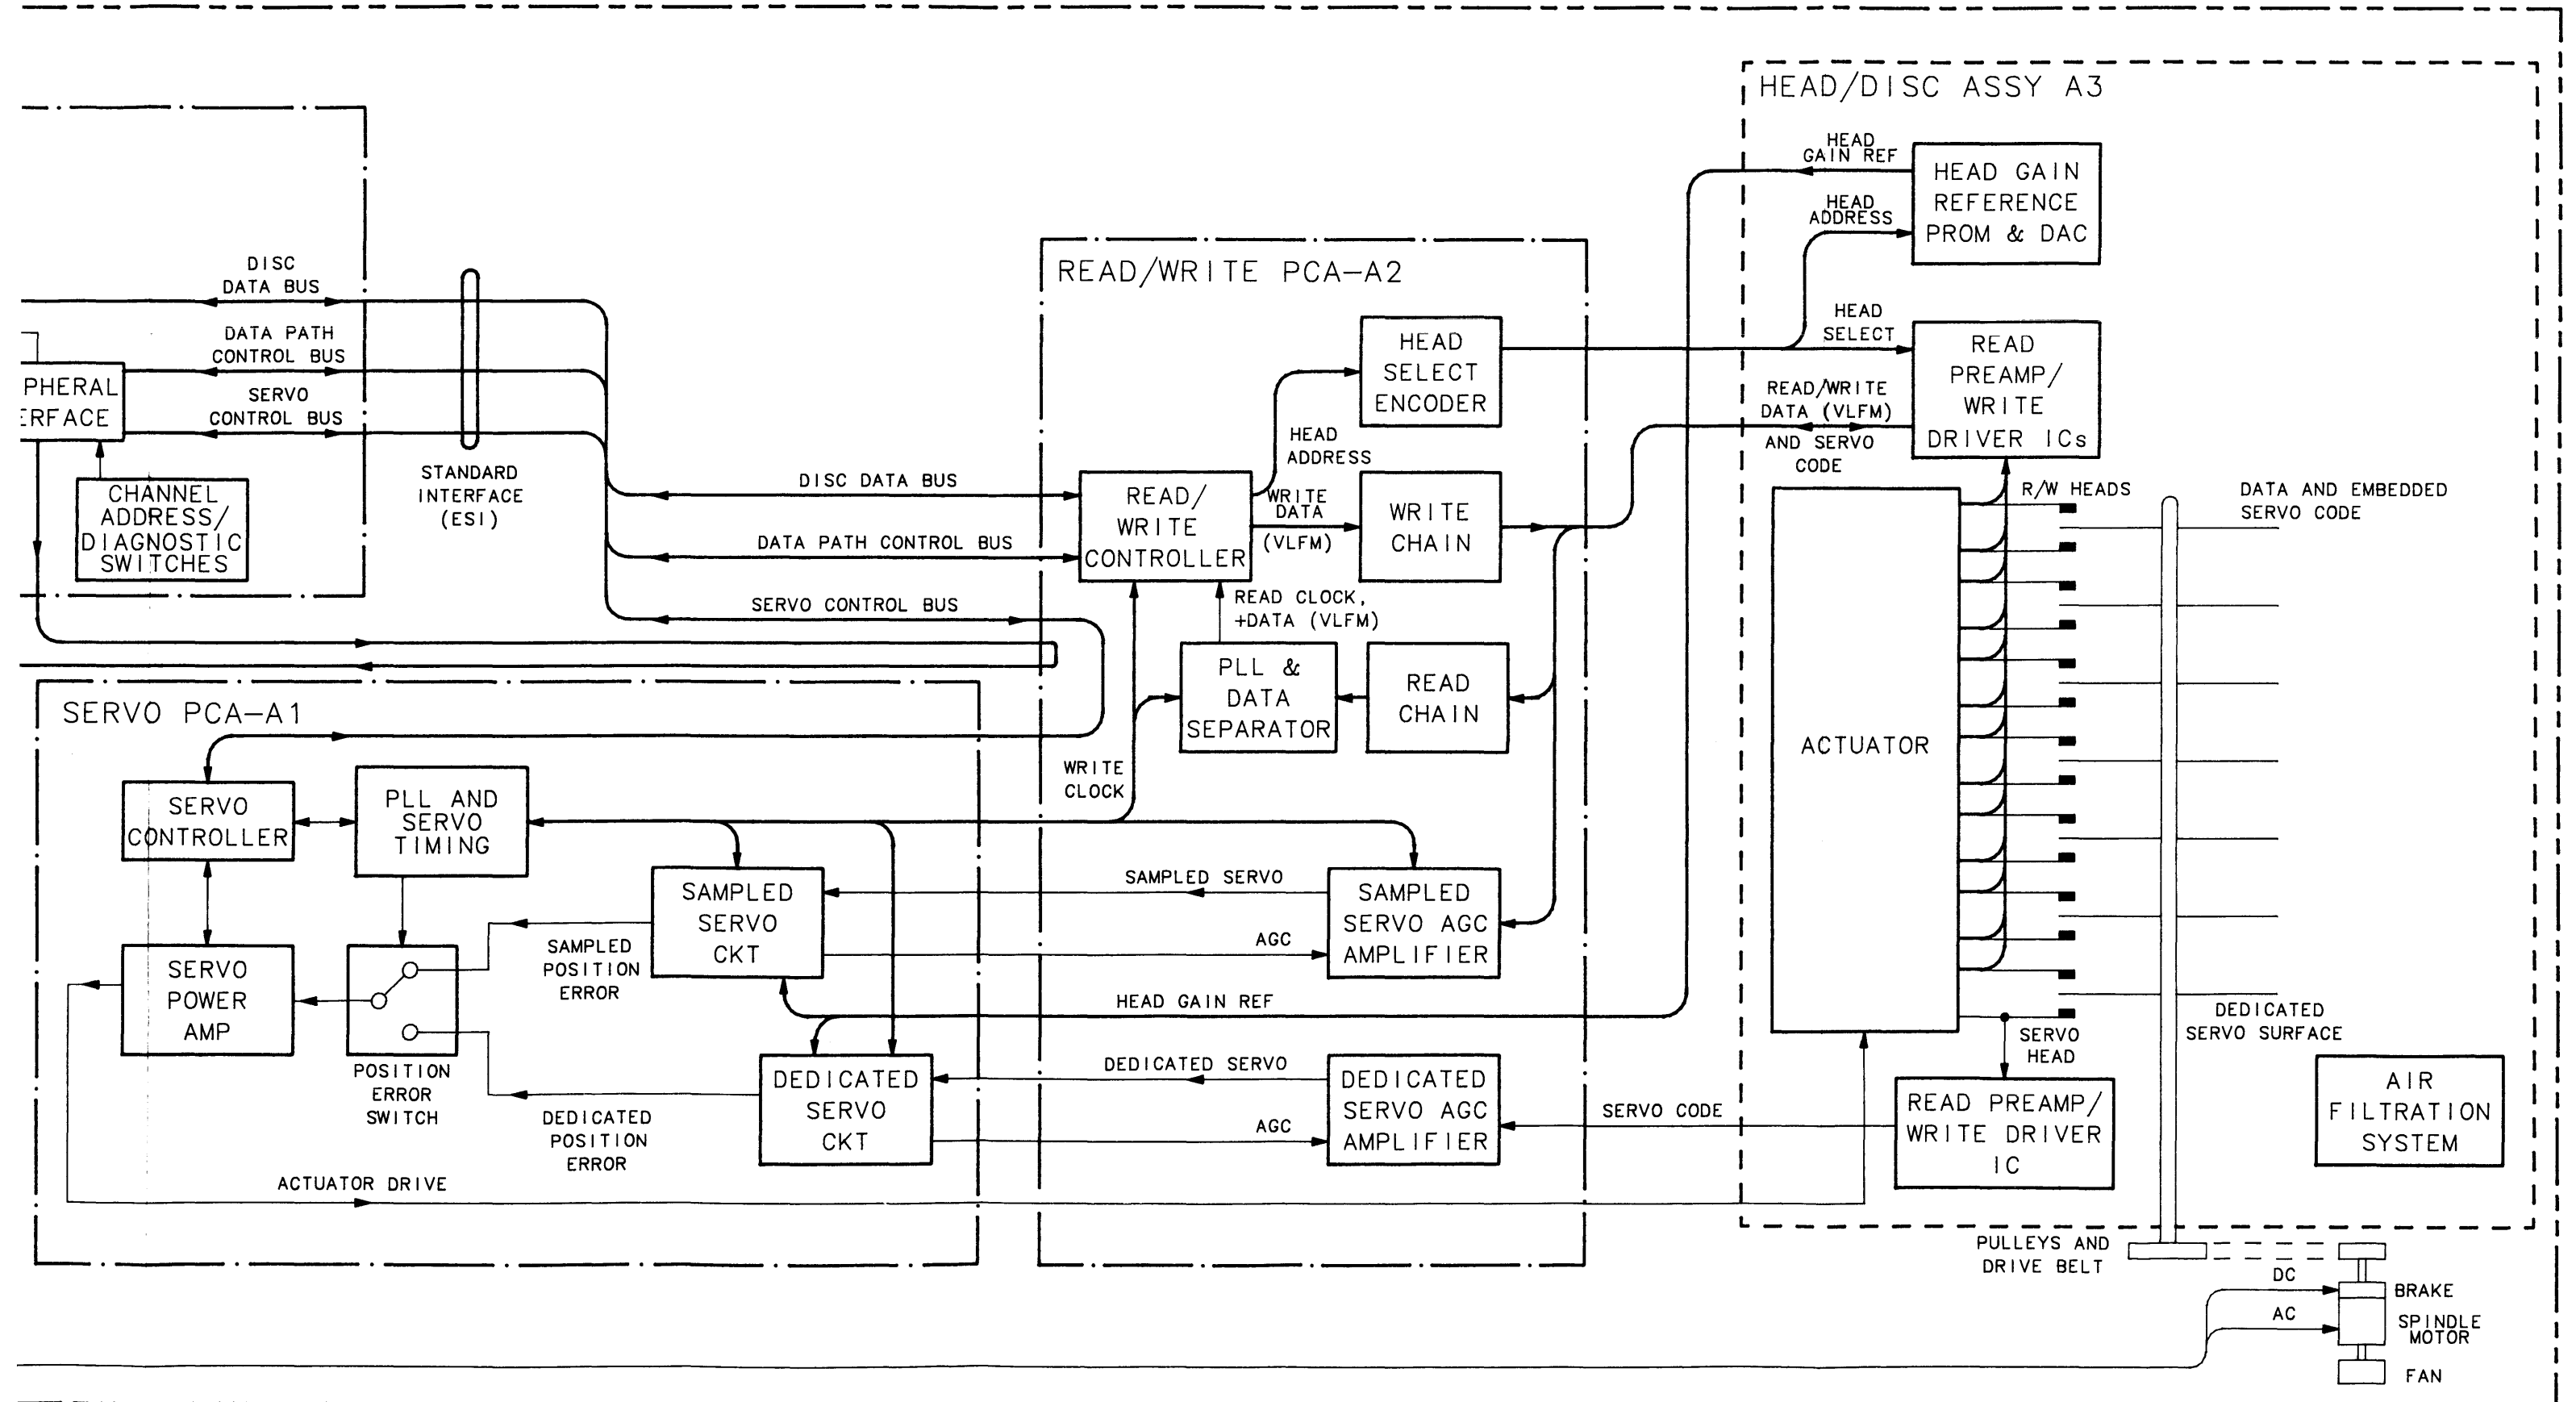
HEAD/DISC ASSY A3
HEAD GAIN REF
HEAD GAIN REFERENCE PROM & DAC
HEAD ADDRESS
READ/WRITE PCA-A2
DISC DATA BUS
DATA PATH CONTROL BUS
SERVO CONTROL BUS
PHERAL ERFACE
CHANNEL ADDRESS/ DIAGNOSTIC SWITCHES
STANDARD INTERFACE (ESI)
HEAD SELECT
HEAD SELECT ENCODER
READ PREAMP/ WRITE DRIVER ICs
READ/WRITE DATA (VLFM) AND SERVO CODE
HEAD ADDRESS
DISC DATA BUS
READ/ WRITE CONTROLLER
WRITE DATA (VLFM)
WRITE CHAIN
R/W HEADS
DATA AND EMBEDDED SERVO CODE
DATA PATH CONTROL BUS
READ CLOCK, +DATA (VLFM)
SERVO CONTROL BUS
PLL & DATA SEPARATOR
READ CHAIN
SERVO PCA-A1
ACTUATOR
WRITE CLOCK
SERVO CONTROLLER
PLL AND SERVO TIMING
SAMPLED SERVO CKT
SAMPLED SERVO
SAMPLED SERVO AGC AMPLIFIER
SERVO POWER AMP
SAMPLED POSITION ERROR
AGC
HEAD GAIN REF
DEDICATED SERVO SURFACE
SERVO HEAD
POSITION ERROR SWITCH
DEDICATED SERVO
DEDICATED SERVO CKT
DEDICATED SERVO AGC AMPLIFIER
SERVO CODE
READ PREAMP/ WRITE DRIVER IC
AIR FILTRATION SYSTEM
DEDICATED POSITION ERROR
AGC
ACTUATOR DRIVE
PULLEYS AND DRIVE BELT
DC
BRAKE
AC
SPINDLE MOTOR
FAN